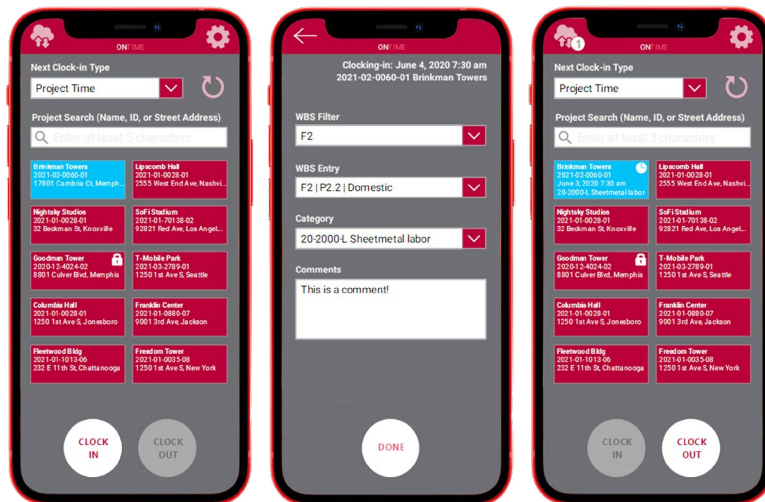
ONTIME

Next Clock-in Type

Project Time

Project Search (Name, ID, or Street Address)

Enter at least 3 characters

Brinkman Towers
2021-02-0060-01
17801 Cambria Ct, Memph...

Lipscomb Hall
2021-01-0028-01
2555 West End Ave, Nashvi...

Nightsky Studios
2021-01-0028-01
32 Beckman St, Knoxville

SoFi Stadium
2021-01-70138-02
92821 Red Ave, Los Angel...

Goodman Tower
2020-12-4024-02
8801 Culver Blvd, Memphis

T-Mobile Park
2021-03-2789-01
1250 1st Ave S, Seattle

Columbia Hall
2021-01-0028-01
1250 1st Ave S, Jonesboro

Franklin Center
2021-01-0880-07
9001 3rd Ave, Jackson

Fleetwood Bldg
2021-01-1013-06
232 E 11th St, Chattanooga

Freedom Tower
2021-01-0035-08
1250 1st Ave S, New York

CLOCK IN

CLOCK OUT

ONTIME

Clocking-in: June 4, 2020 7:30 am
2021-02-0060-01 Brinkman Towers

WBS Filter

F2

WBS Entry

F2 | P2.2 | Domestic

Category

20-2000-L Sheetmetal labor

Comments

This is a comment!

DONE

1

ONTIME

Next Clock-in Type

Project Time

Project Search (Name, ID, or Street Address)

Enter at least 3 characters

Brinkman Towers
2021-02-0060-01
June 3, 2020 7:30 am
20-2000-L Sheetmetal labor

Lipscomb Hall
2021-01-0028-01
2555 West End Ave, Nashvi...

Nightsky Studios
2021-01-0028-01
32 Beckman St, Knoxville

SoFi Stadium
2021-01-70138-02
92821 Red Ave, Los Angel...

Goodman Tower
2020-12-4024-02
8801 Culver Blvd, Memphis

T-Mobile Park
2021-03-2789-01
1250 1st Ave S, Seattle

Columbia Hall
2021-01-0028-01
1250 1st Ave S, Jonesboro

Franklin Center
2021-01-0880-07
9001 3rd Ave, Jackson

Fleetwood Bldg
2021-01-1013-06
232 E 11th St, Chattanooga

Freedom Tower
2021-01-0035-08
1250 1st Ave S, New York

CLOCK IN

CLOCK OUT